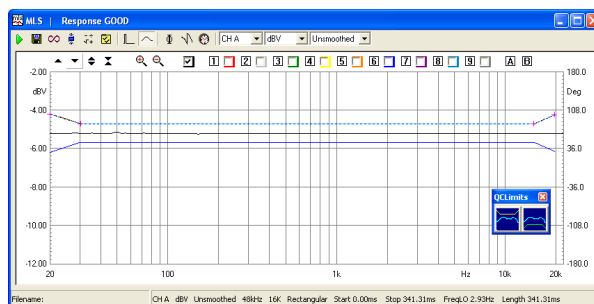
MLS | Response GOOD

CH A dBV Unsmoothed

1 2 3 4 5 6 7 8 9 0 A B

-2.00
dBV
-4.00
-6.00
-8.00
-10.00
-12.00

180.0
Deg
108.0
36.0
-36.0
-108.0
-180.0

20 100 1k Hz 10k 20k

QCLimits

Filename: CH A dBV Unsmoothed 48kHz 16K Rectangular Start 0.00ms Stop 341.31ms FreqLO 2.93Hz Length 341.31ms